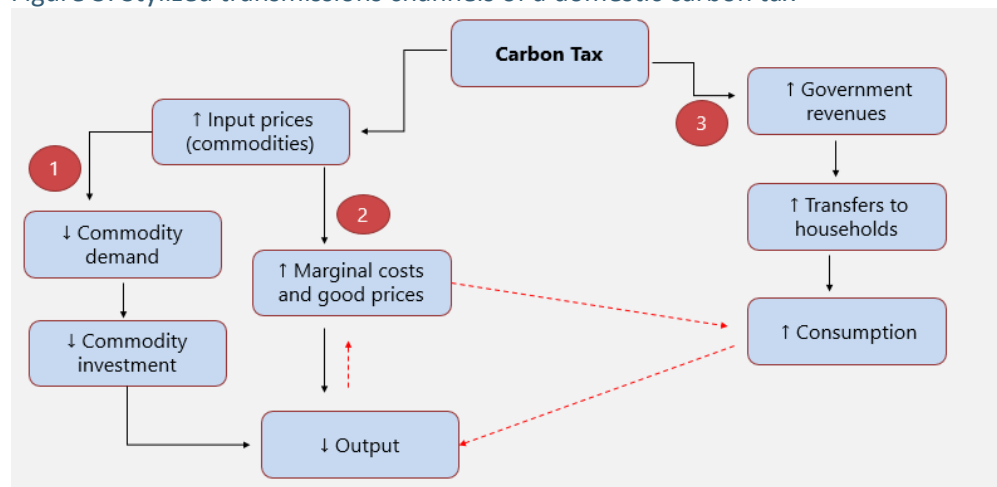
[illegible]

Carbon Tax

↑ Input prices (commodities)

1

↓ Commodity demand

↓ Commodity investment

2

↑ Marginal costs and good prices

↓ Output

3

↑ Government revenues

↑ Transfers to households

↑ Consumption